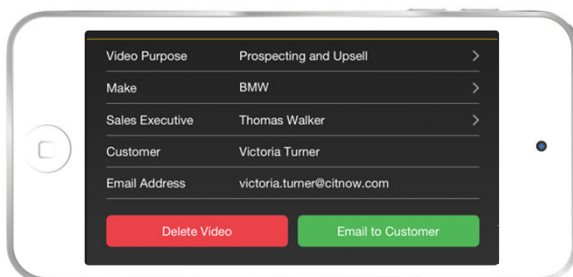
| | | |
|---|---|---|
| Video Purpose | Prospecting and Upsell | > |
| Make | BMW | > |
| Sales Executive | Thomas Walker | > |
| Customer | Victoria Turner | |
| Email Address | victoria.turner@citnow.com | |

Delete Video

Email to Customer